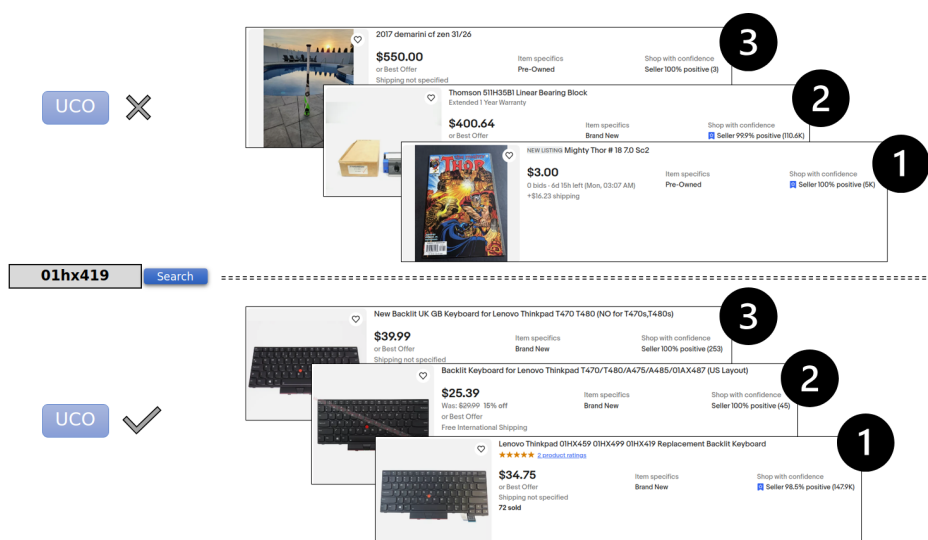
UCO

2017 demarini cf zen 31/26
$550.00
or Best Offer
Shipping not specified
Item specifics
Pre-Owned
Shop with confidence
Seller 100% positive (3)
3

Thomson 511H35B1 Linear Bearing Block
Extended 1 Year Warranty
$400.64
or Best Offer
Item specifics
Brand New
Shop with confidence
Seller 99.9% positive (110.6K)
2

NEW LISTING Mighty Thor # 18 7.0 Sc2
$3.00
0 bids · 6d 15h left (Mon, 03:07 AM)
+$16.23 shipping
Item specifics
Pre-Owned
Shop with confidence
Seller 100% positive (5K)
1

01hx419 Search

New Backlit UK GB Keyboard for Lenovo Thinkpad T470 T480 (NO for T470s,T480s)
$39.99
or Best Offer
Shipping not specified
Item specifics
Brand New
Shop with confidence
Seller 100% positive (253)
3

UCO

Backlit Keyboard for Lenovo Thinkpad T470/T480/A475/A485/01AX487 (US Layout)
$25.39
Was: $29.99 15% off
or Best Offer
Free International Shipping
Item specifics
Brand New
Shop with confidence
Seller 100% positive (45)
2

Lenovo Thinkpad 01HX459 01HX499 01HX419 Replacement Backlit Keyboard
★★★★★ 2 product ratings
$34.75
or Best Offer
Shipping not specified
72 sold
Item specifics
Brand New
Shop with confidence
Seller 98.5% positive (147.9K)
1